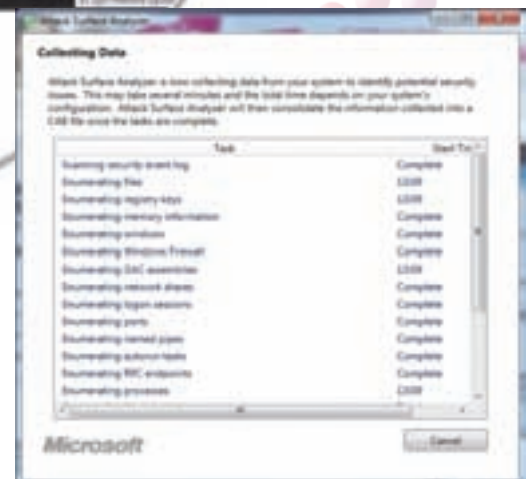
Attack Surface Analyzer

Collecting Data

Attack Surface Analyzer is now collecting data from your system to identify potential security issues. This may take several minutes and the total time depends on your system's configuration. Attack Surface Analyzer will then consolidate the information collected into a CAB file once the tasks are complete.

| Task | Start Ti |
|---|---|
| Scanning security event log | Complete |
| Enumerating files | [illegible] |
| Enumerating registry keys | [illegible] |
| Enumerating memory information | Complete |
| Enumerating windows | Complete |
| Enumerating Windows Firewall | Complete |
| Enumerating GAC assemblies | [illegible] |
| Enumerating network shares | Complete |
| Enumerating logon sessions | Complete |
| Enumerating ports | Complete |
| Enumerating named pipes | Complete |
| Enumerating autorun tasks | Complete |
| Enumerating RPC endpoints | Complete |
| Enumerating processes | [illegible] |

Microsoft

Cancel